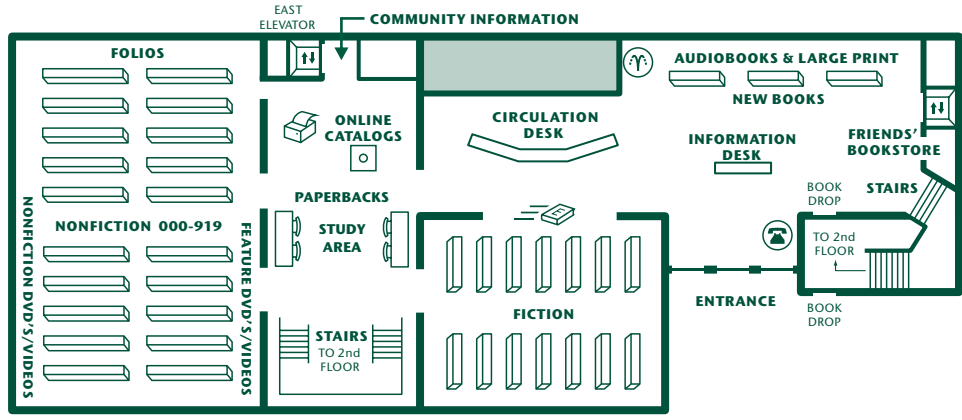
EAST ELEVATOR

COMMUNITY INFORMATION

FOLIOS

ONLINE CATALOGS

CIRCULATION DESK

AUDIOBOOKS & LARGE PRINT

NEW BOOKS

INFORMATION DESK

FRIENDS' BOOKSTORE

STAIRS

BOOK DROP

PAPERBACKS

NONFICTION 000-919

STUDY AREA

NONFICTION DVD'S/VIDEOS

FEATURE DVD'S/VIDEOS

TO 2nd FLOOR

ENTRANCE

BOOK DROP

FICTION

STAIRS TO 2nd FLOOR